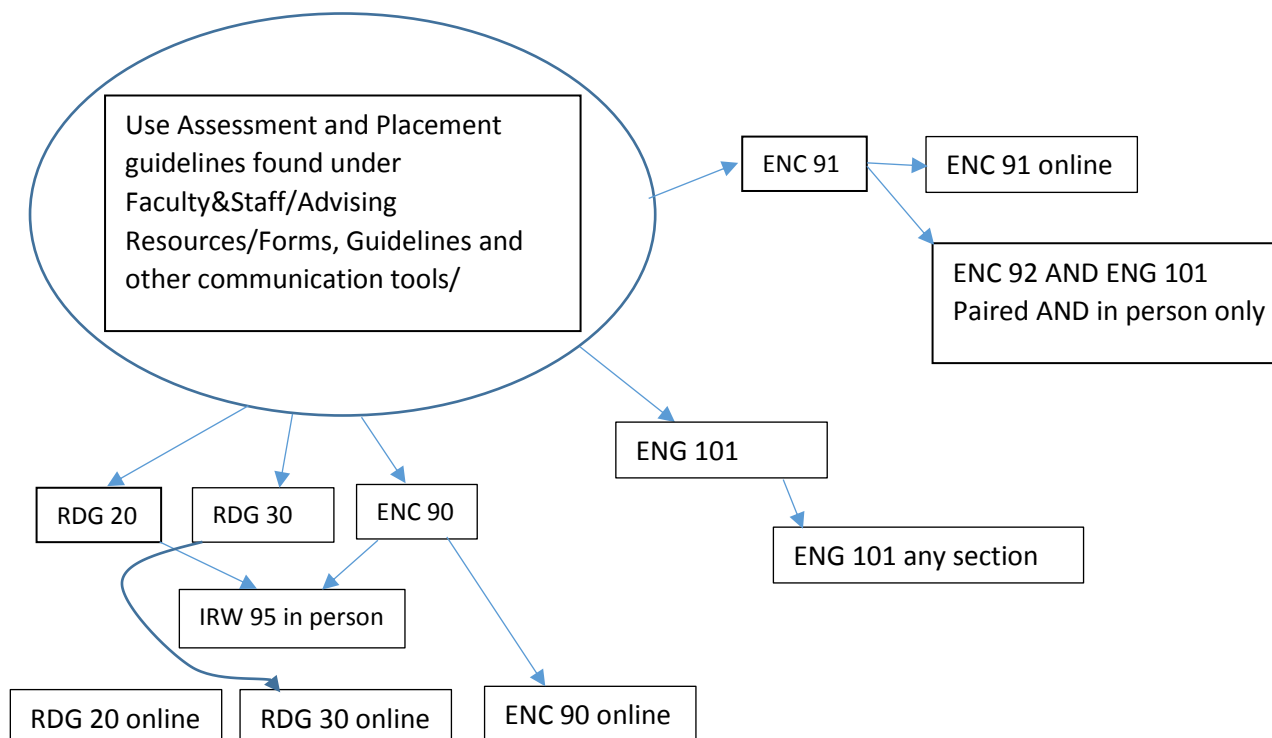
Use Assessment and Placement guidelines found under Faculty&Staff/Advising Resources/Forms, Guidelines and other communication tools/

ENC 91

ENC 91 online

ENC 92 AND ENG 101
Paired AND in person only

ENG 101

ENG 101 any section

RDG 20

RDG 30

ENC 90

IRW 95 in person

RDG 20 online

RDG 30 online

ENC 90 online